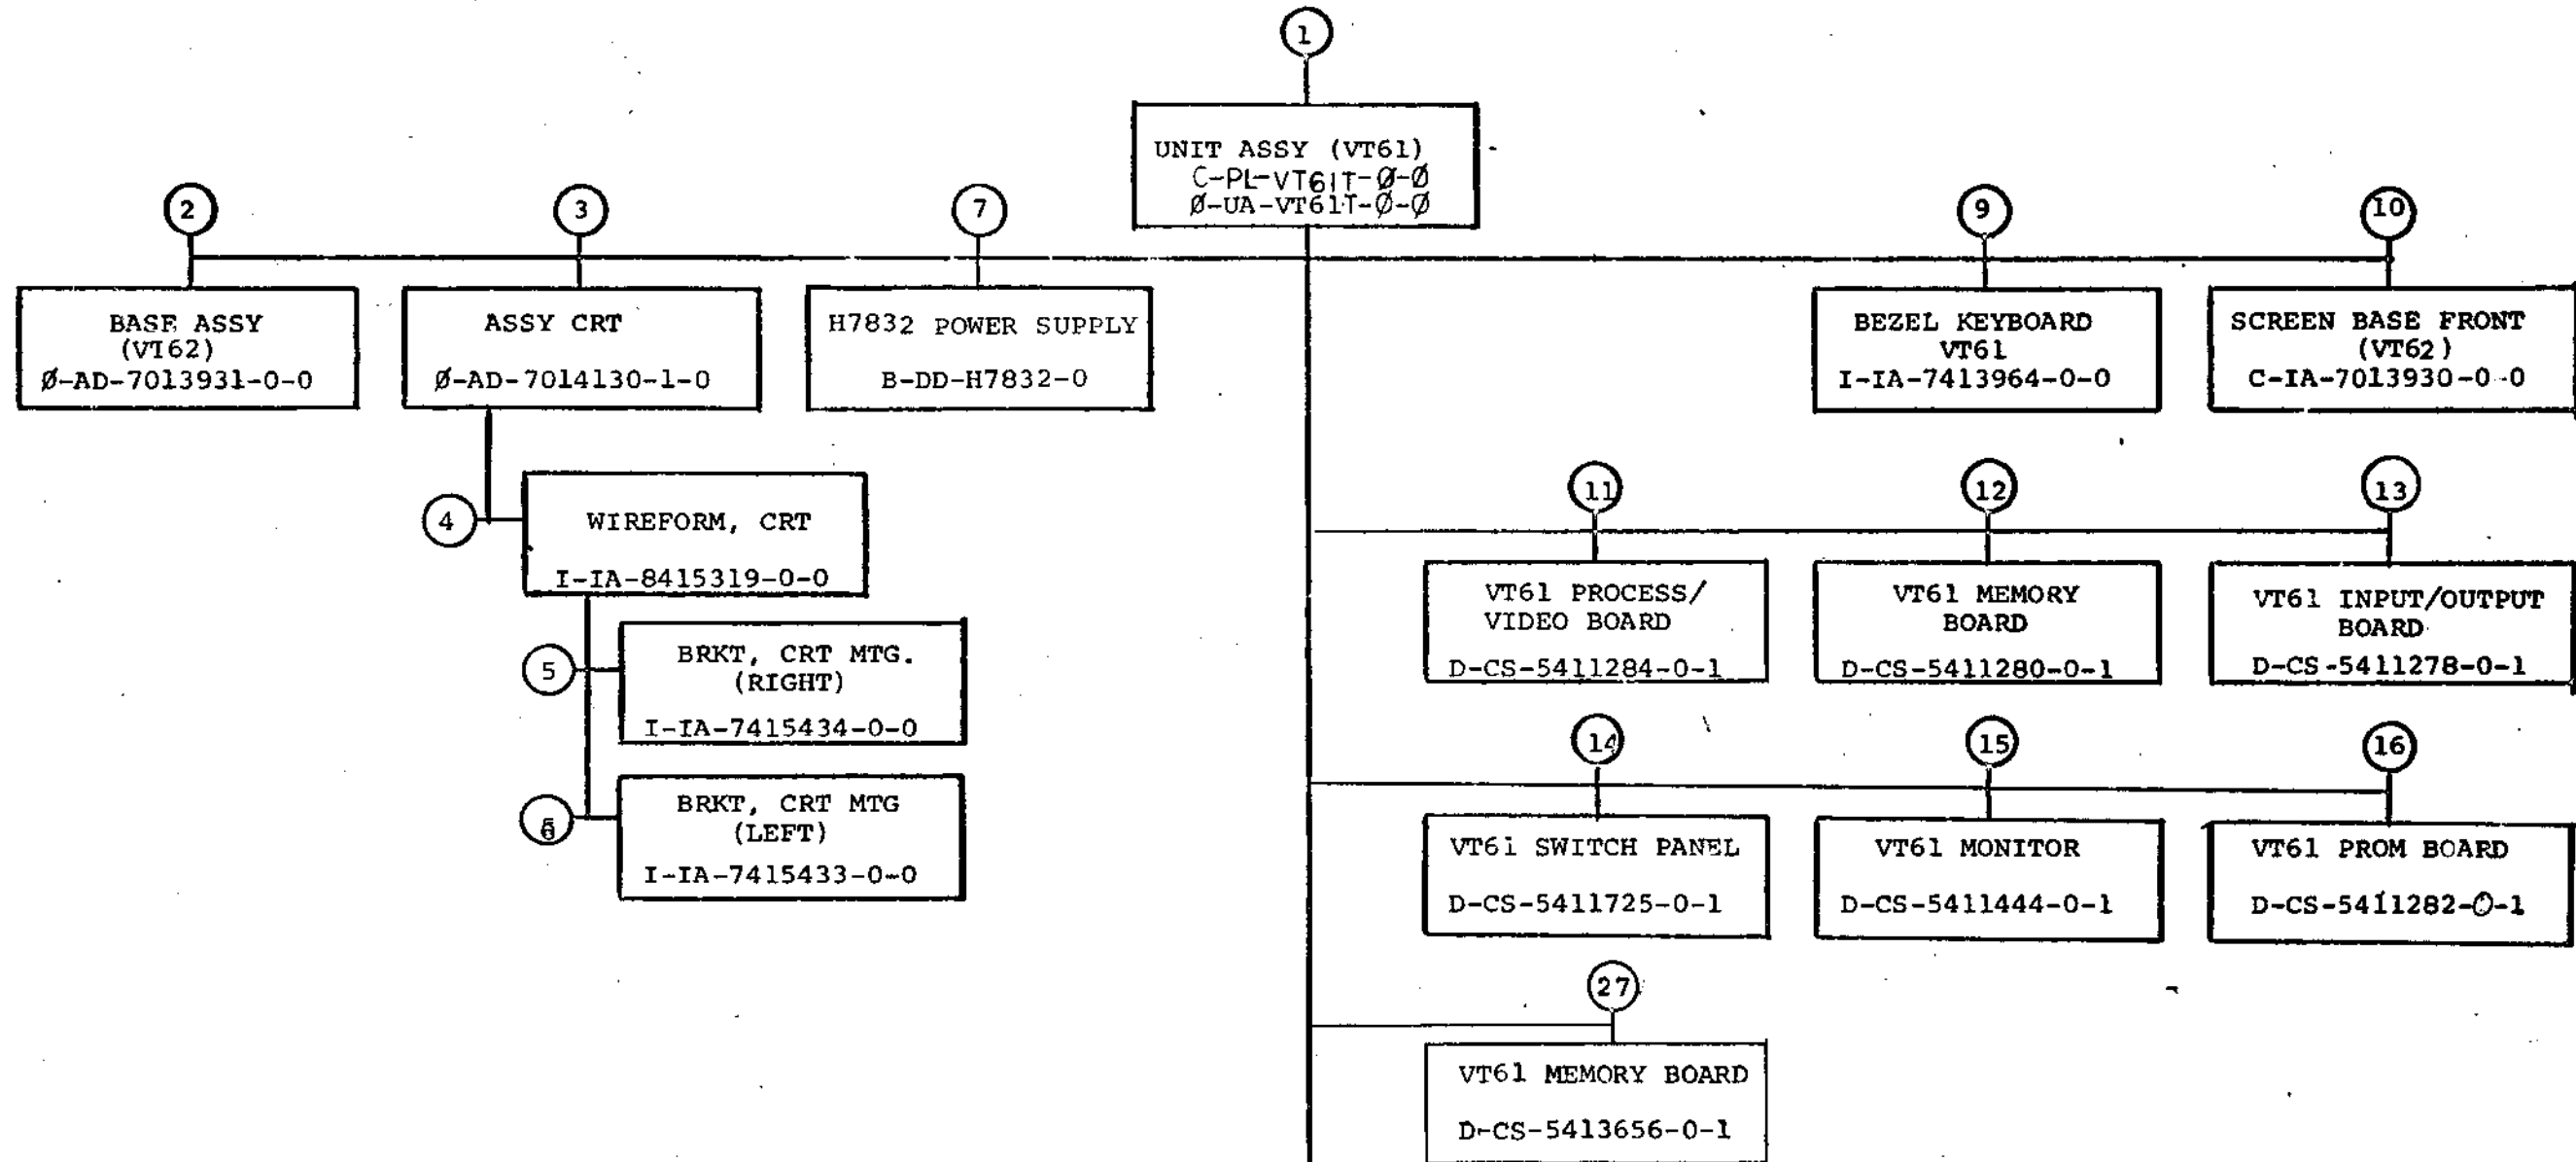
1

UNIT ASSY (VT61)
C-PL-VT61T-Ø-Ø
Ø-UA-VT61T-Ø-Ø

2

BASE ASSY
(VT62)
Ø-AD-7013931-0-0

3

ASSY CRT

Ø-AD-7014130-1-0

7

H7832 POWER SUPPLY

B-DD-H7832-0

9

BEZEL KEYBOARD
VT61
I-IA-7413964-0-0

10

SCREEN BASE FRONT
(VT62)
C-IA-7013930-0-0

4

WIREFORM, CRT

I-IA-8415319-0-0

5

BRKT, CRT MTG.
(RIGHT)

I-IA-7415434-0-0

6

BRKT, CRT MTG
(LEFT)

I-IA-7415433-0-0

11

VT61 PROCESS/
VIDEO BOARD

D-CS-5411284-0-1

12

VT61 MEMORY
BOARD

D-CS-5411280-0-1

13

VT61 INPUT/OUTPUT
BOARD

D-CS-5411278-0-1

14

VT61 SWITCH PANEL

D-CS-5411725-0-1

15

VT61 MONITOR

D-CS-5411444-0-1

16

VT61 PROM BOARD

D-CS-5411282-0-1

27

VT61 MEMORY BOARD

D-CS-5413656-0-1